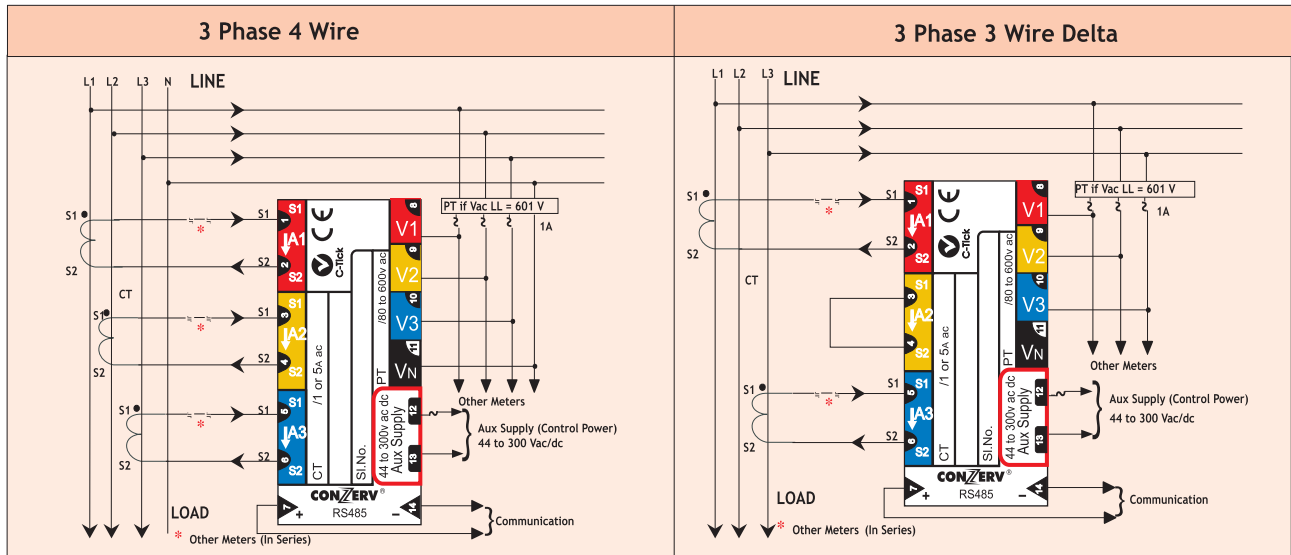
3 Phase 4 Wire

L1 L2 L3 N LINE

PT if Vac LL = 601 V

1A

S1 S2 CT S1 S2 S1 S2

S1 1 IA1 2 S2
S1 3 IA2 4 S2
S1 5 IA3 6 S2

C-Tick

V1 8
V2 9
V3 10
VN 11

/1 or 5A ac

CT

/80 to 600v ac

PT

Sl.No.

44 to 300v ac dc
Aux Supply

12
13

Other Meters

Aux Supply (Control Power)
44 to 300 Vac/dc

CONZERV®
RS485
7 + − 14

Communication

LOAD

* Other Meters (In Series)

3 Phase 3 Wire Delta

L1 L2 L3 LINE

PT if Vac LL = 601 V

1A

S1 S2 CT S1 S2

S1 1 IA1 2 S2
S1 3 IA2 4 S2
S1 5 IA3 6 S2

C-Tick

V1 8
V2 9
V3 10
VN 11

/1 or 5A ac

CT

/80 to 600v ac

PT

Sl.No.

44 to 300v ac dc
Aux Supply

12
13

Other Meters

Aux Supply (Control Power)
44 to 300 Vac/dc

CONZERV®
RS485
7 + − 14

Communication

LOAD

* Other Meters (In Series)